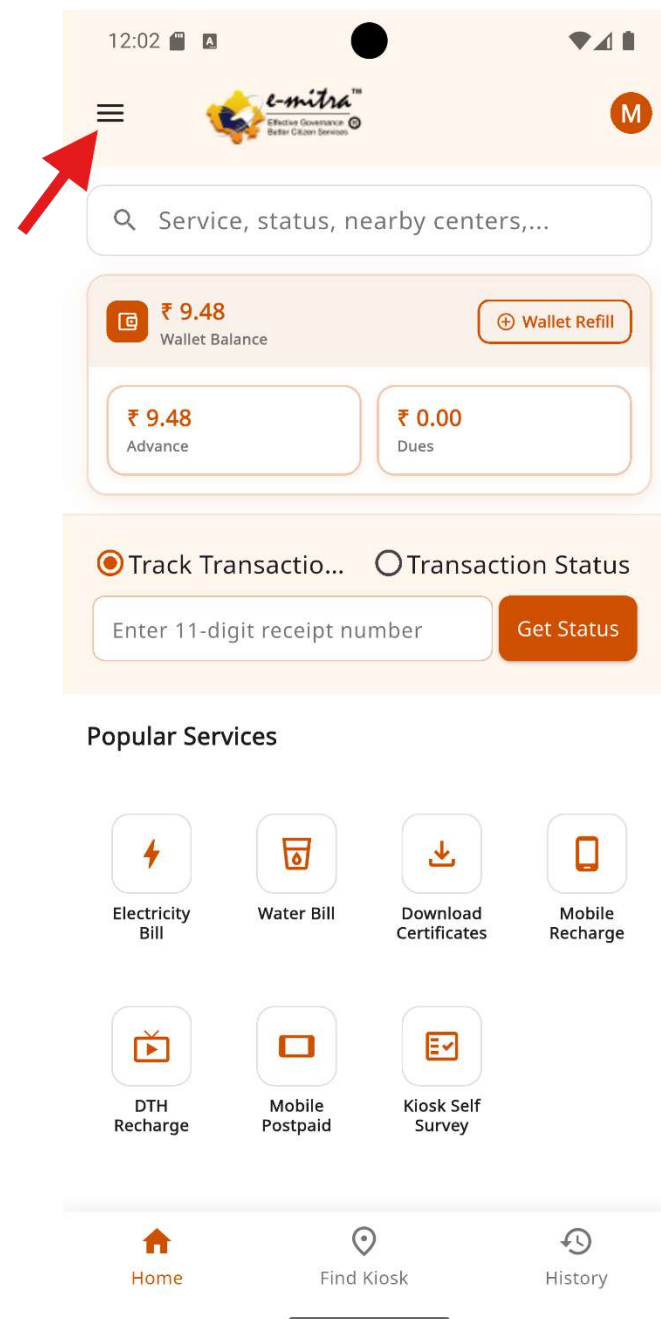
12:02

e-mitra™
Effective Governance
Better Citizen Services

M

Service, status, nearby centers,...

₹ 9.48
Wallet Balance

Wallet Refill

₹ 9.48
Advance

₹ 0.00
Dues

Track Transactio...
Transaction Status

Enter 11-digit receipt number

Get Status

Popular Services

Electricity Bill

Water Bill

Download Certificates

Mobile Recharge

DTH Recharge

Mobile Postpaid

Kiosk Self Survey

Home

Find Kiosk

History